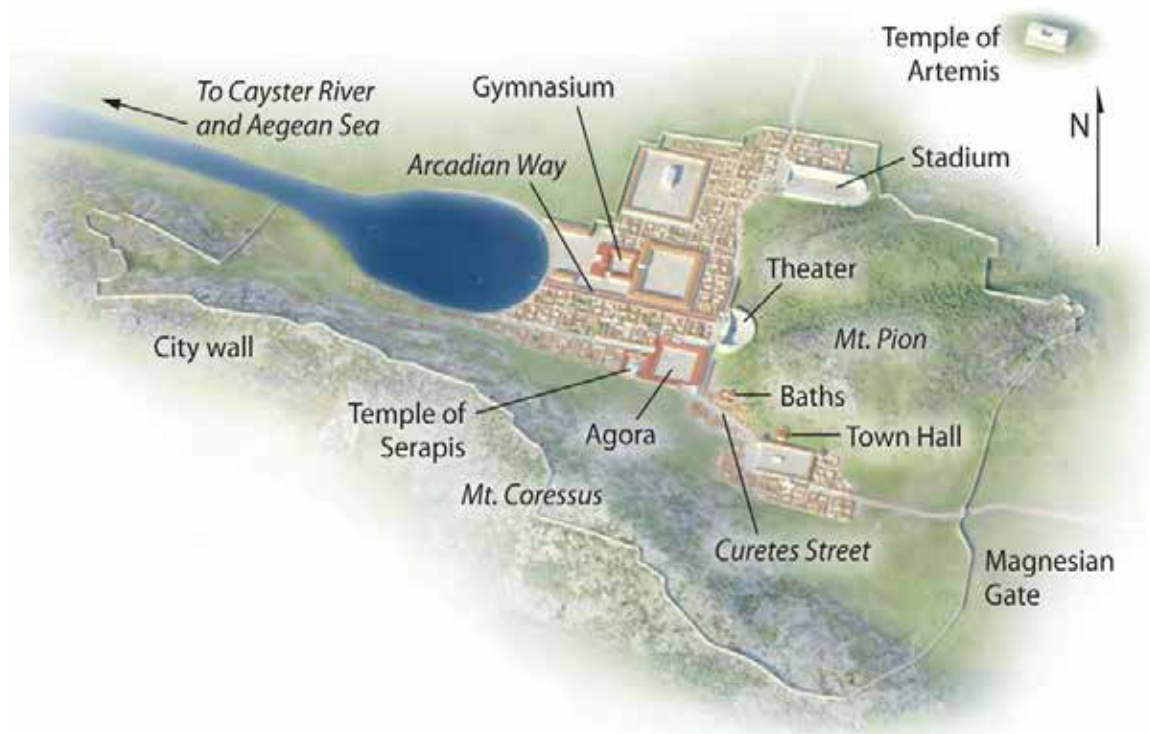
Temple of Artemis

To Cayster River and Aegean Sea

Gymnasium

N

Arcadian Way

Stadium

Theater

Mt. Pion

City wall

Baths

Temple of Serapis

Agora

Town Hall

Mt. Coressus

Curetes Street

Magnesian Gate